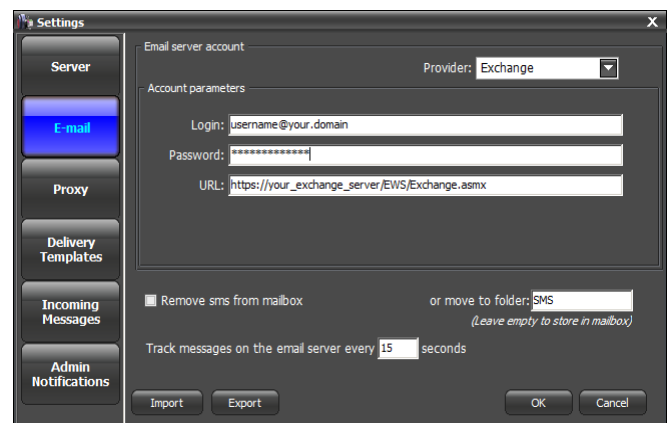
Settings
X
Server
E-mail
Proxy
Delivery Templates
Incoming Messages
Admin Notifications
Email server account
Provider: Exchange
Account parameters
Login: username@your.domain
Password: *************
URL: https://your_exchange_server/EWS/Exchange.asmx
Remove sms from mailbox
or move to folder: SMS
(Leave empty to store in mailbox)
Track messages on the email server every 15 seconds
Import
Export
OK
Cancel